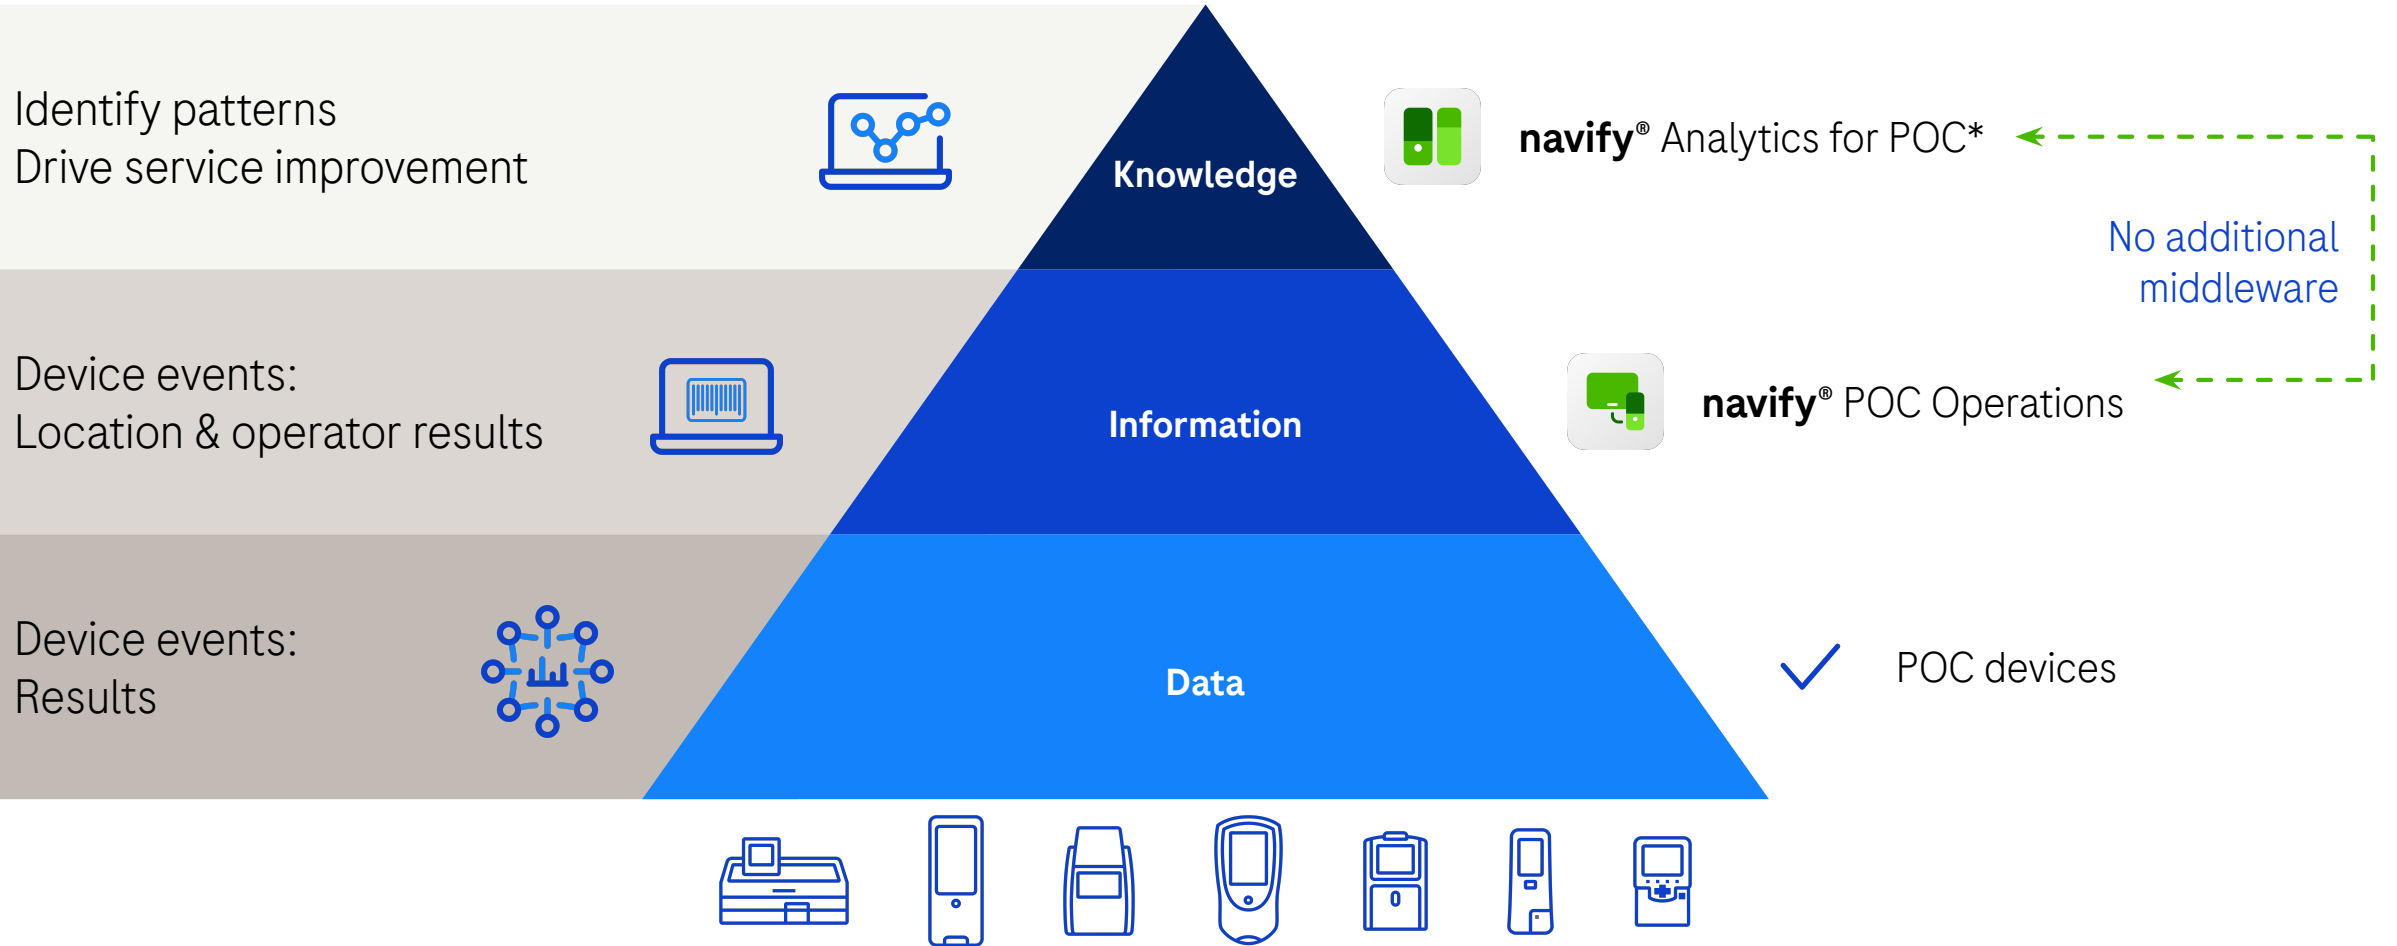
Identify patterns
Drive service improvement

Knowledge

navify® Analytics for POC*

No additional middleware

Device events:
Location & operator results

Information

navify® POC Operations

Device events:
Results

Data

POC devices